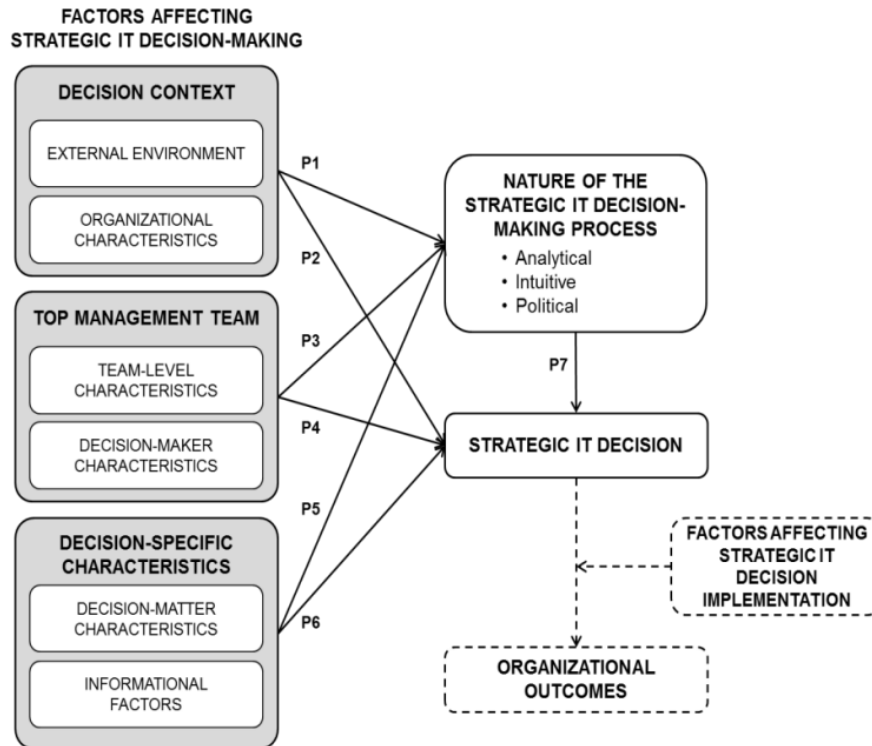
FACTORS AFFECTING
STRATEGIC IT DECISION-MAKING

DECISION CONTEXT

EXTERNAL ENVIRONMENT

ORGANIZATIONAL CHARACTERISTICS

TOP MANAGEMENT TEAM

TEAM-LEVEL CHARACTERISTICS

DECISION-MAKER CHARACTERISTICS

DECISION-SPECIFIC CHARACTERISTICS

DECISION-MATTER CHARACTERISTICS

INFORMATIONAL FACTORS

P1

P2

P3

P4

P5

P6

NATURE OF THE STRATEGIC IT DECISION-MAKING PROCESS
• Analytical
• Intuitive
• Political

P7

STRATEGIC IT DECISION

FACTORS AFFECTING STRATEGIC IT DECISION IMPLEMENTATION

ORGANIZATIONAL OUTCOMES